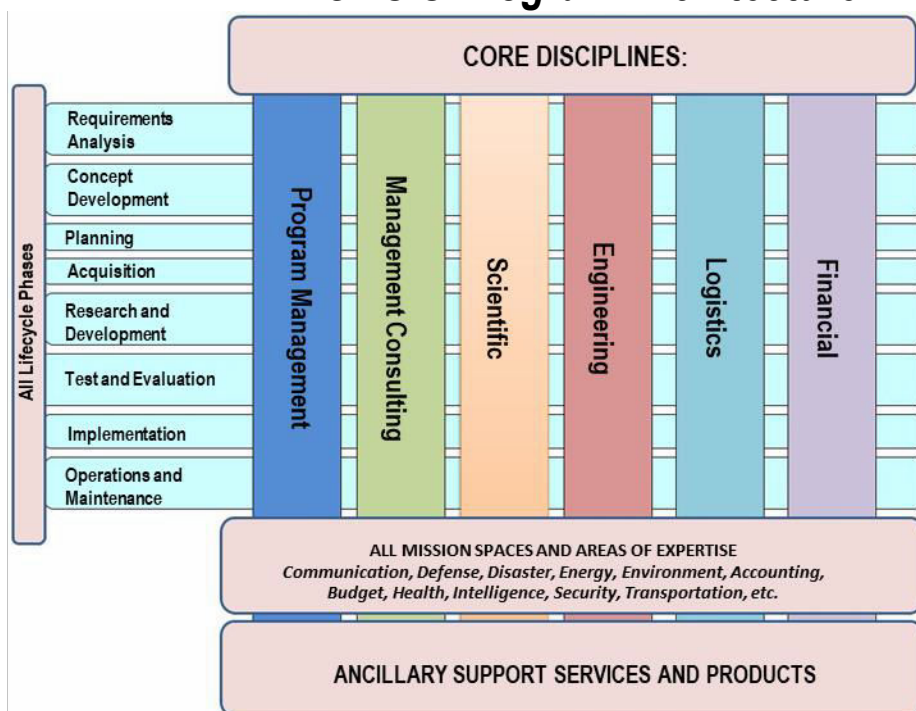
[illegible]

CORE DISCIPLINES:

All Lifecycle Phases

Requirements Analysis

Concept Development

Planning

Acquisition

Research and Development

Test and Evaluation

Implementation

Operations and Maintenance

Program Management

Management Consulting

Scientific

Engineering

Logistics

Financial

ALL MISSION SPACES AND AREAS OF EXPERTISE
*Communication, Defense, Disaster, Energy, Environment, Accounting, Budget, Health, Intelligence, Security, Transportation, etc.*

ANCILLARY SUPPORT SERVICES AND PRODUCTS